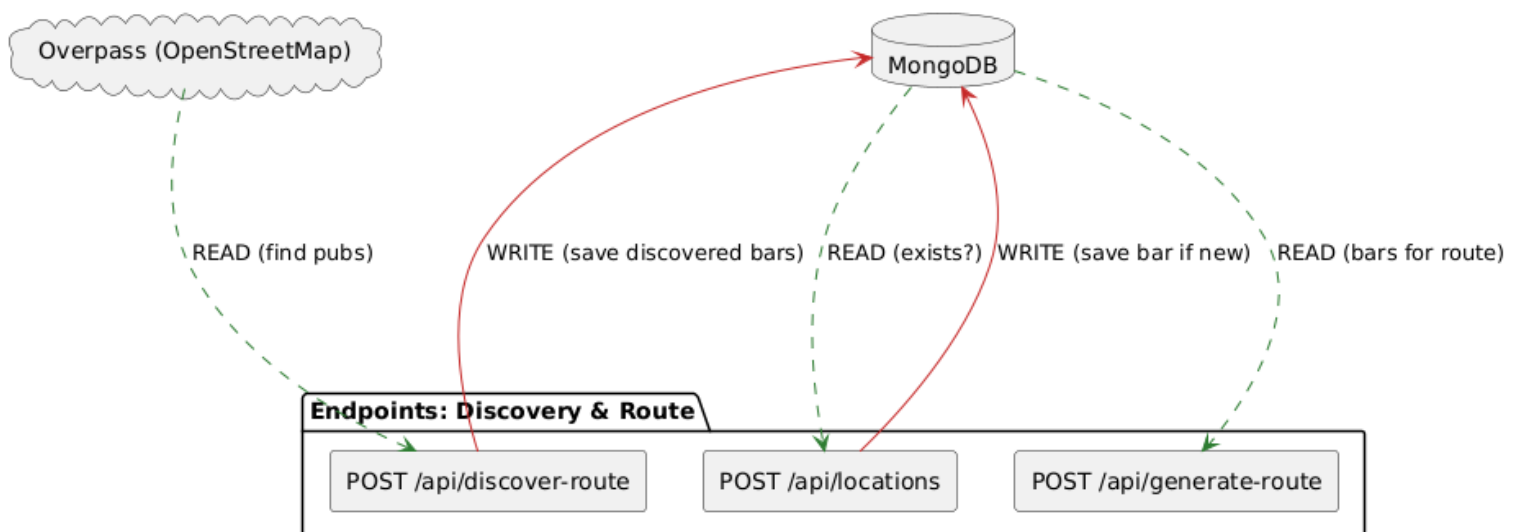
Overpass (OpenStreetMap)

MongoDB

READ (find pubs)

WRITE (save discovered bars)

READ (exists?)

WRITE (save bar if new)

READ (bars for route)

Endpoints: Discovery & Route

POST /api/discover-route

POST /api/locations

POST /api/generate-route